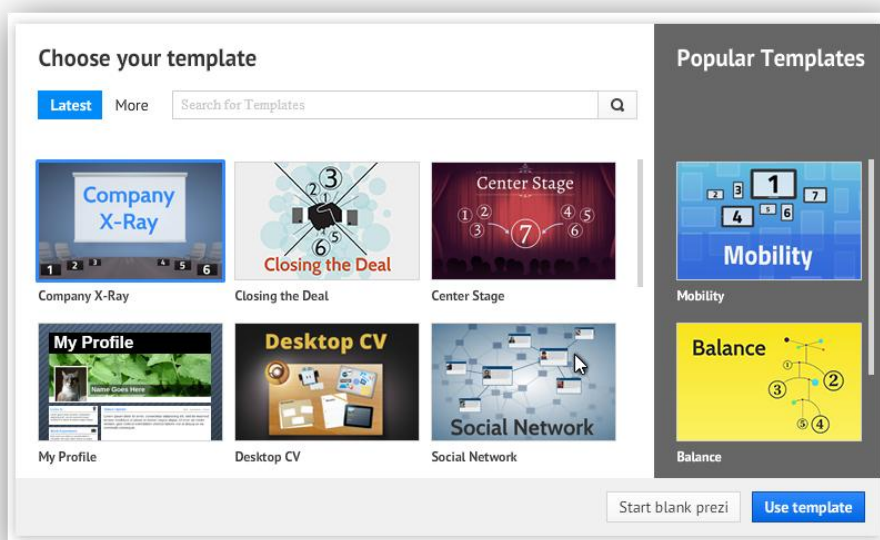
Choose your template

Latest More Search for Templates

Company X-Ray
1 2 3 4 5 6
Company X-Ray

2 3 6 5
Closing the Deal
Closing the Deal

Center Stage
1 2 3 7 4 5 6
Center Stage

My Profile
Name Goes Here
My Profile

Desktop CV
Desktop CV

Social Network
Social Network

Popular Templates

2 3 1 7 4 5 6
Mobility
Mobility

Balance
1 2 3 4 5
Balance

Start blank prezi Use template